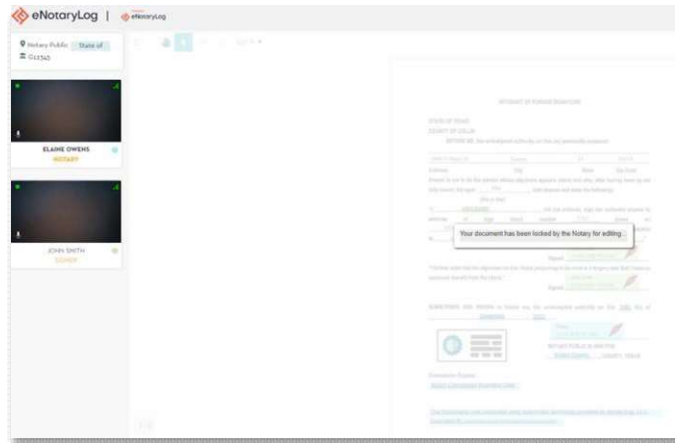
eNotaryLog | eNotaryLog

Notary Public State of
G12345

ELAINE OWENS
NOTARY

JOHN SMITH
SIGNER

AFFIDAVIT OF FORGED SIGNATURE

STATE OF TEXAS
COUNTY OF DALLAS

BEFORE ME, the undersigned authority, on this day personally appeared

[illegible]

Your document has been locked by the Notary for editing...

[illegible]

Signed

Signed

SUBSCRIBED AND SWORN to before me, the undersigned authority, on this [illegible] day of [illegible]

NOTARY PUBLIC IN AND FOR
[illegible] COUNTY, TEXAS

Commission Expires

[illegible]